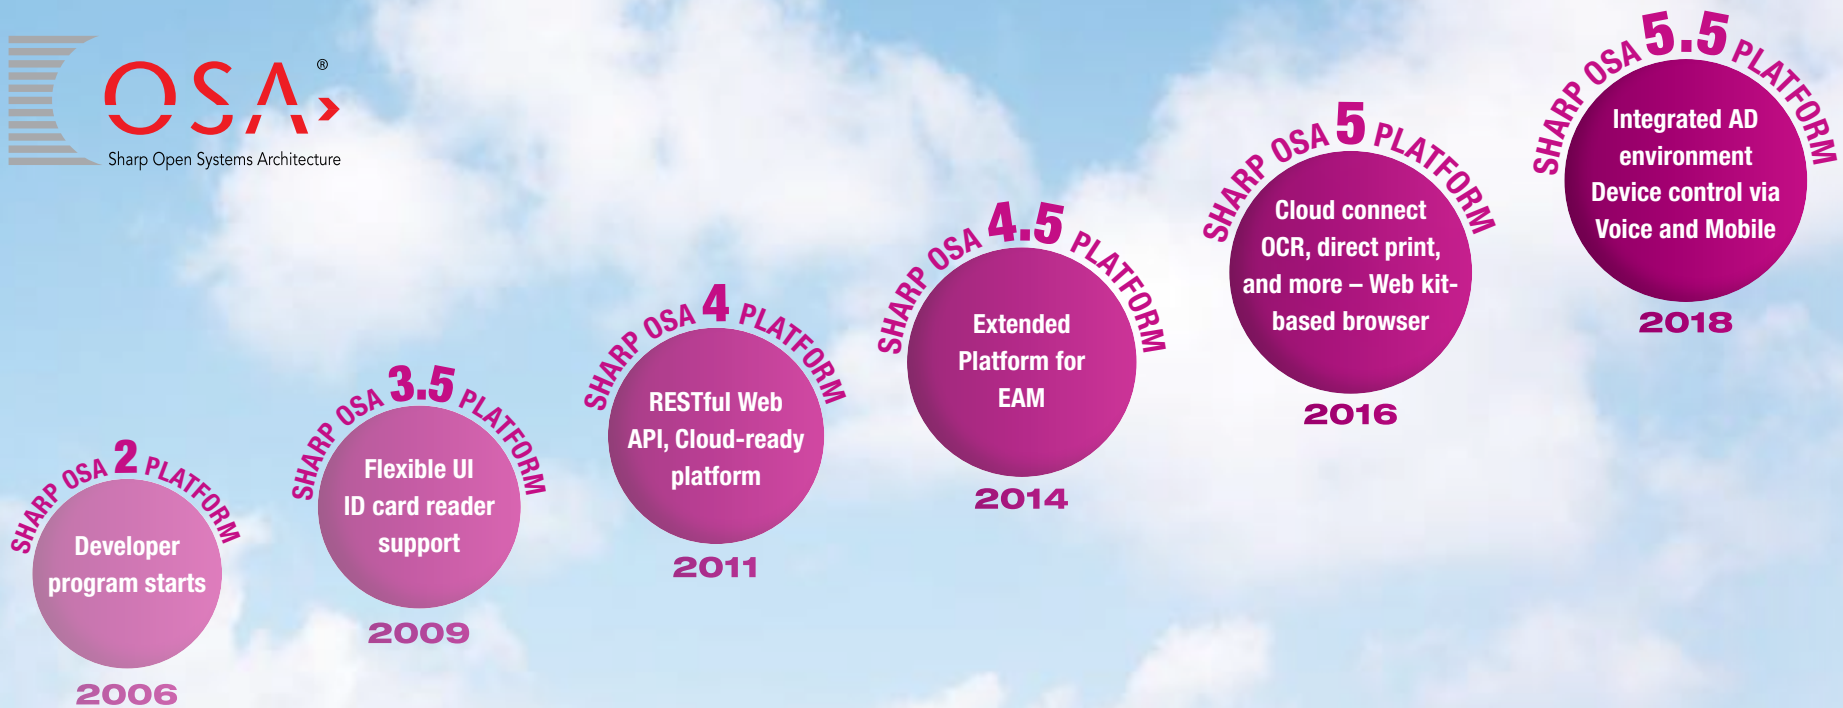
OSA®
Sharp Open Systems Architecture

SHARP OSA 2 PLATFORM
Developer program starts
2006

SHARP OSA 3.5 PLATFORM
Flexible UI
ID card reader support
2009

SHARP OSA 4 PLATFORM
RESTful Web API, Cloud-ready platform
2011

SHARP OSA 4.5 PLATFORM
Extended Platform for EAM
2014

SHARP OSA 5 PLATFORM
Cloud connect OCR, direct print, and more – Web kit-based browser
2016

SHARP OSA 5.5 PLATFORM
Integrated AD environment
Device control via Voice and Mobile
2018